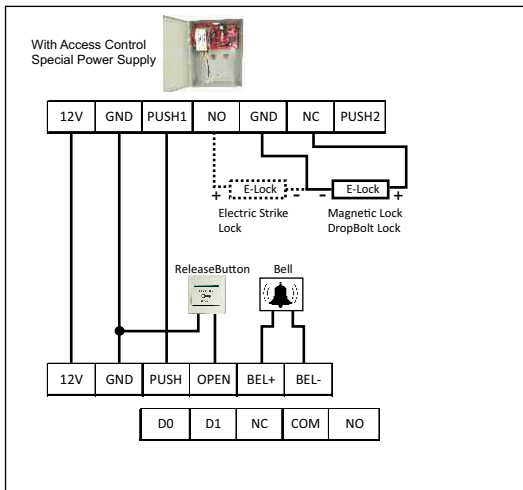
With Access Control
Special Power Supply

| 12V | GND | PUSH1 | NO | GND | NC | PUSH2 |
|---|---|---|---|---|---|---|

+ E-Lock - - E-Lock +

Electric Strike Lock

Magnetic Lock DropBolt Lock

ReleaseButton

Bell

| 12V | GND | PUSH | OPEN | BEL+ | BEL- |
|---|---|---|---|---|---|

| D0 | D1 | NC | COM | NO |
|---|---|---|---|---|